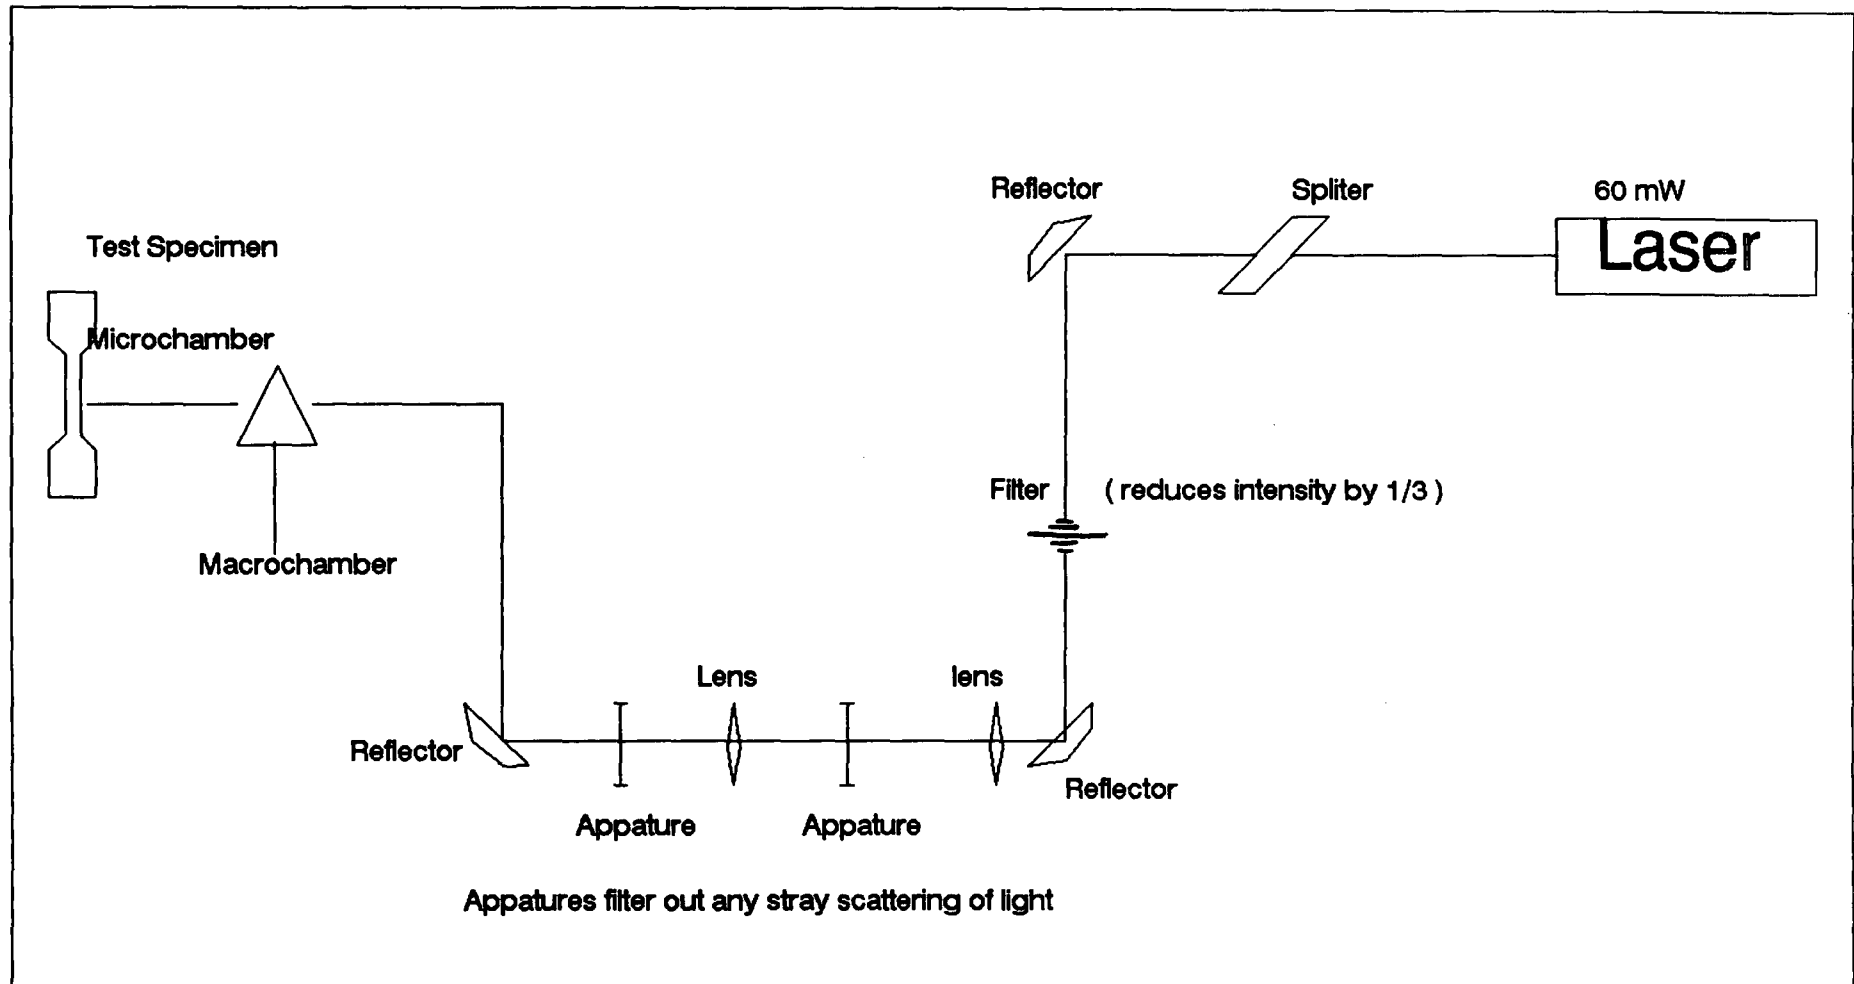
Reflector

Spliter

60 mW

Laser

Test Specimen

Microchamber

Macrochamber

Filter

( reduces intensity by 1/3 )

Lens

lens

Reflector

Reflector

Appature

Appature

Appatures filter out any stray scattering of light